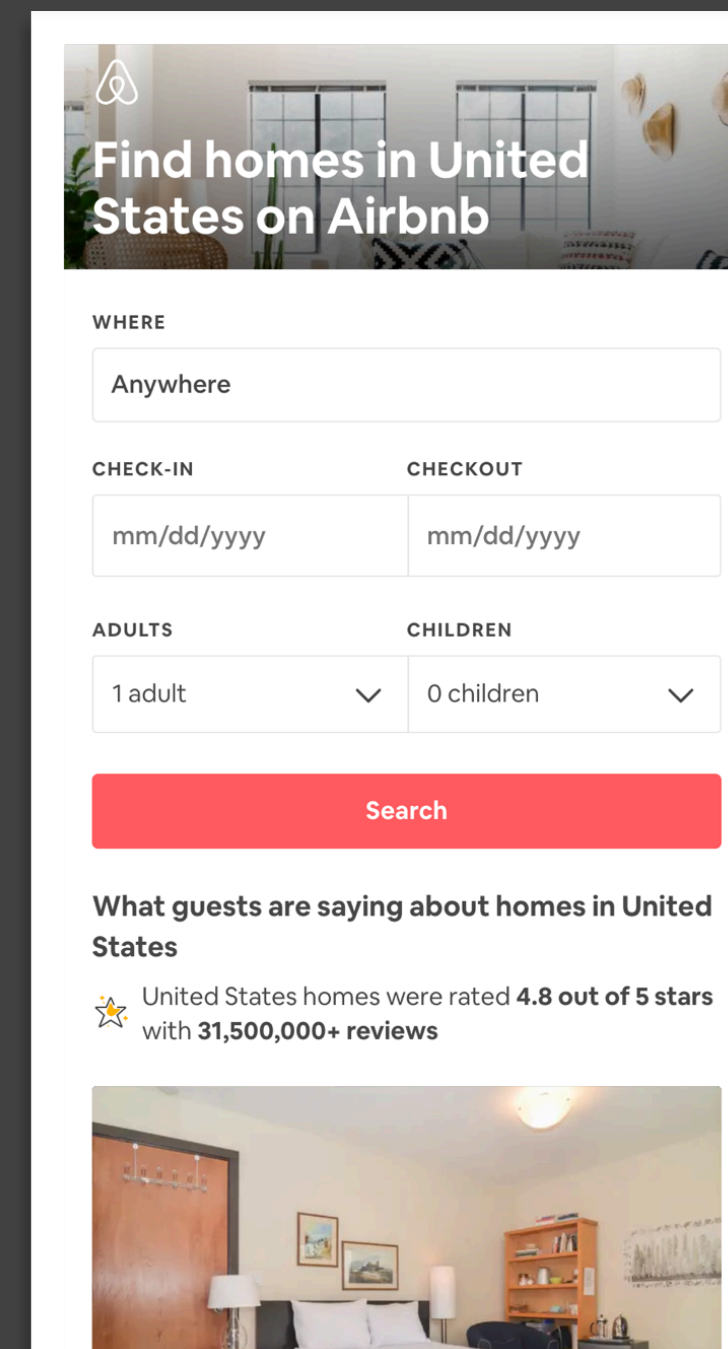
Find homes in United States on Airbnb

WHERE

Anywhere

CHECK-IN

mm/dd/yyyy

CHECKOUT

mm/dd/yyyy

ADULTS

1 adult

CHILDREN

0 children

Search

What guests are saying about homes in United States

United States homes were rated **4.8 out of 5 stars** with **31,500,000+ reviews**